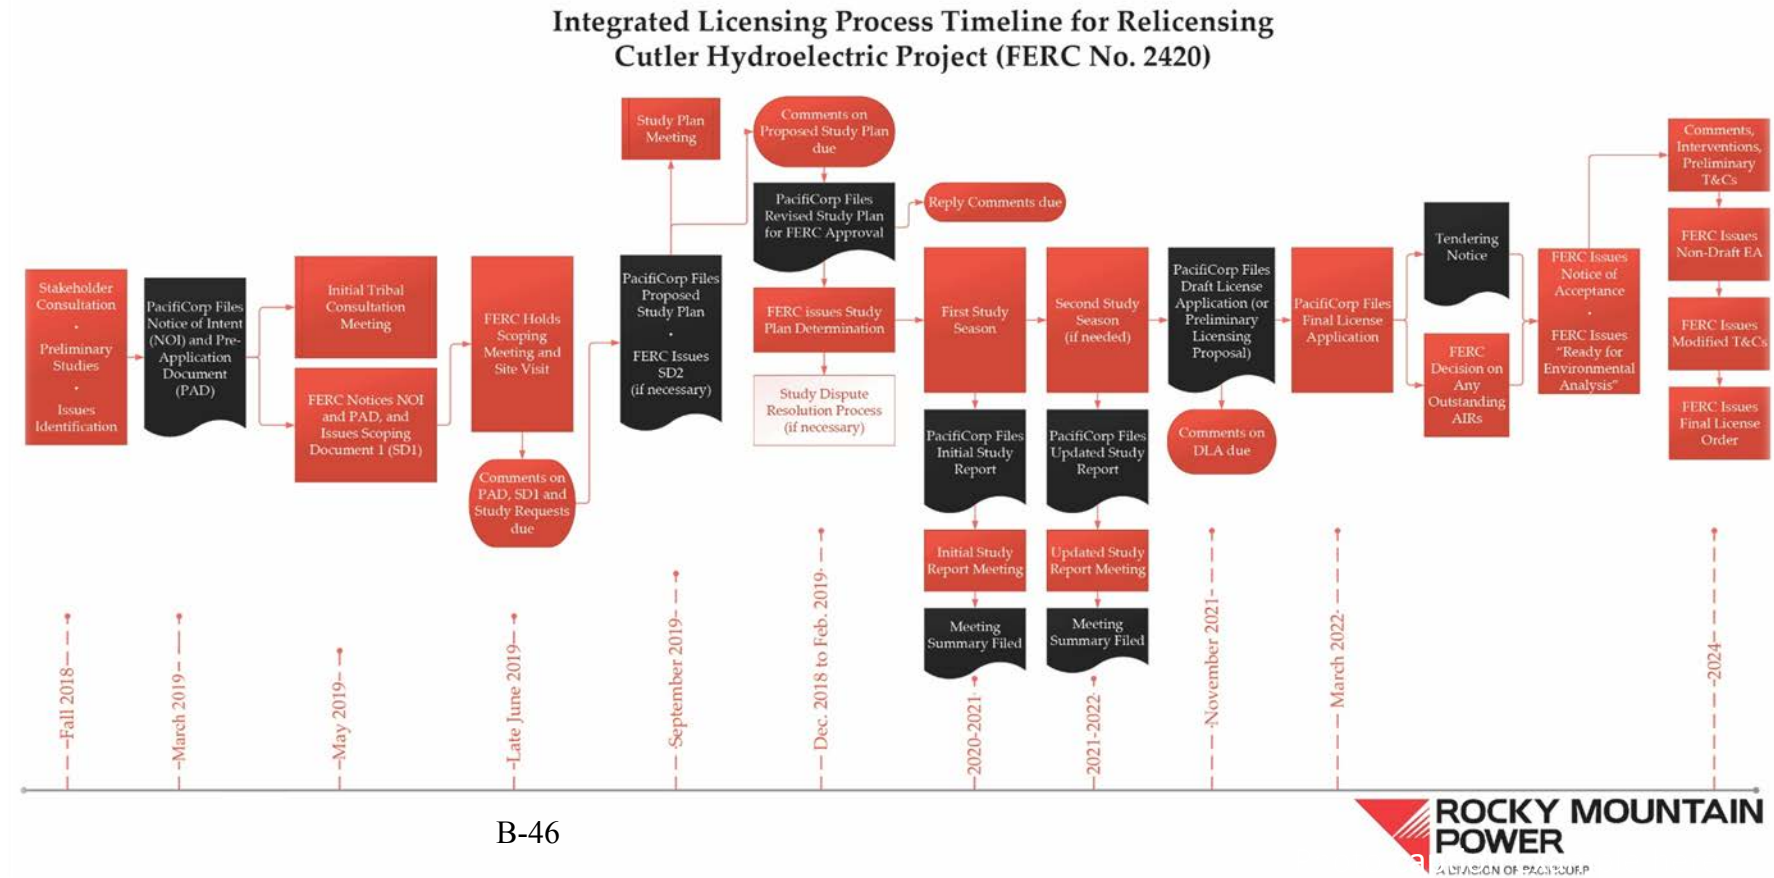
Integrated Licensing Process Timeline for Relicensing
Cutler Hydroelectric Project (FERC No. 2420)

Stakeholder Consultation • Preliminary Studies • Issues Identification

PacifiCorp Files Notice of Intent (NOI) and Pre-Application Document (PAD)

Initial Tribal Consultation Meeting

FERC Notices NOI and PAD, and Issues Scoping Document 1 (SD1)

FERC Holds Scoping Meeting and Site Visit

Comments on PAD, SD1 and Study Requests due

Study Plan Meeting

PacifiCorp Files Proposed Study Plan • FERC Issues SD2 (if necessary)

Comments on Proposed Study Plan due

PacifiCorp Files Revised Study Plan for FERC Approval

FERC issues Study Plan Determination

Study Dispute Resolution Process (if necessary)

Reply Comments due

First Study Season

PacifiCorp Files Initial Study Report

Initial Study Report Meeting

Meeting Summary Filed

Second Study Season (if needed)

PacifiCorp Files Updated Study Report

Updated Study Report Meeting

Meeting Summary Filed

PacifiCorp Files Draft License Application (or Preliminary Licensing Proposal)

Comments on DLA due

PacifiCorp Files Final License Application

Tendering Notice

FERC Decision on Any Outstanding AIRs

FERC Issues Notice of Acceptance • FERC Issues "Ready for Environmental Analysis"

Comments, Interventions, Preliminary T&Cs

FERC Issues Non-Draft EA

FERC Issues Modified T&Cs

FERC Issues Final License Order

Fall 2018
March 2019
May 2019
Late June 2019
September 2019
Dec. 2018 to Feb. 2019
2020-2021
2021-2022
November 2021
March 2022
2024

B-46

ROCKY MOUNTAIN POWER
A DIVISION OF PACIFICORP